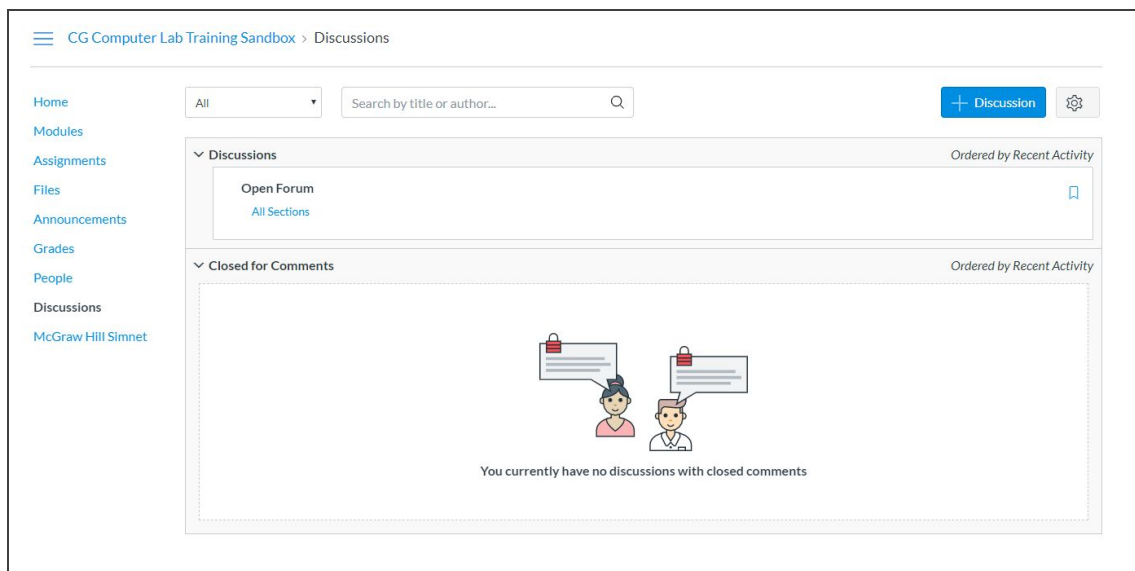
CG Computer Lab Training Sandbox > Discussions

Home
Modules
Assignments
Files
Announcements
Grades
People
Discussions
McGraw Hill Simnet

All

Search by title or author...

+ Discussion

Discussions
Ordered by Recent Activity

Open Forum
All Sections

Closed for Comments
Ordered by Recent Activity

You currently have no discussions with closed comments